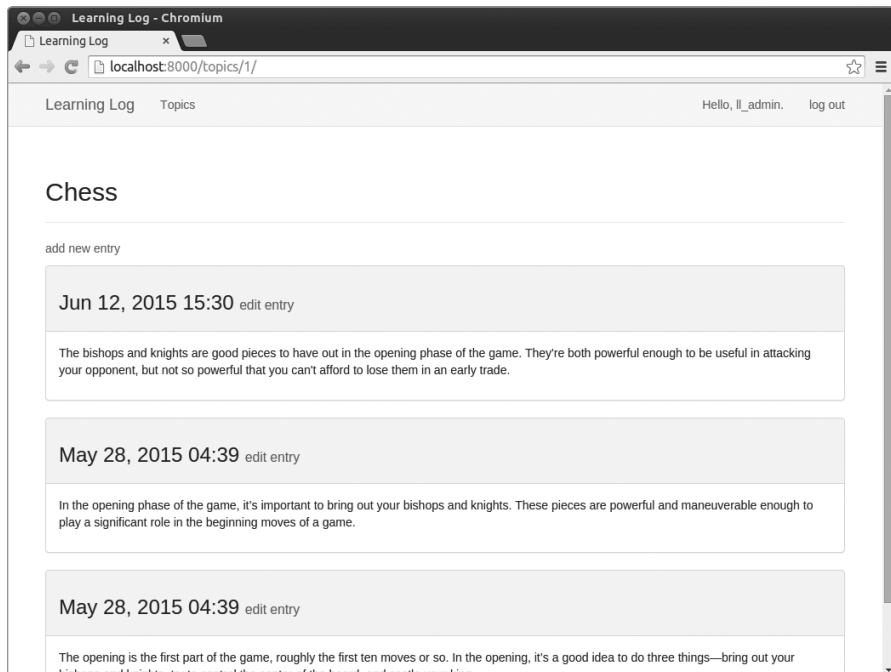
Learning Log - Chromium

Learning Log ×

localhost:8000/topics/1/

Learning Log Topics

Hello, ll_admin. log out

Chess

add new entry

Jun 12, 2015 15:30 edit entry

The bishops and knights are good pieces to have out in the opening phase of the game. They're both powerful enough to be useful in attacking your opponent, but not so powerful that you can't afford to lose them in an early trade.

May 28, 2015 04:39 edit entry

In the opening phase of the game, it's important to bring out your bishops and knights. These pieces are powerful and maneuverable enough to play a significant role in the beginning moves of a game.

May 28, 2015 04:39 edit entry

The opening is the first part of the game, roughly the first ten moves or so. In the opening, it's a good idea to do three things—bring out your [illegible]